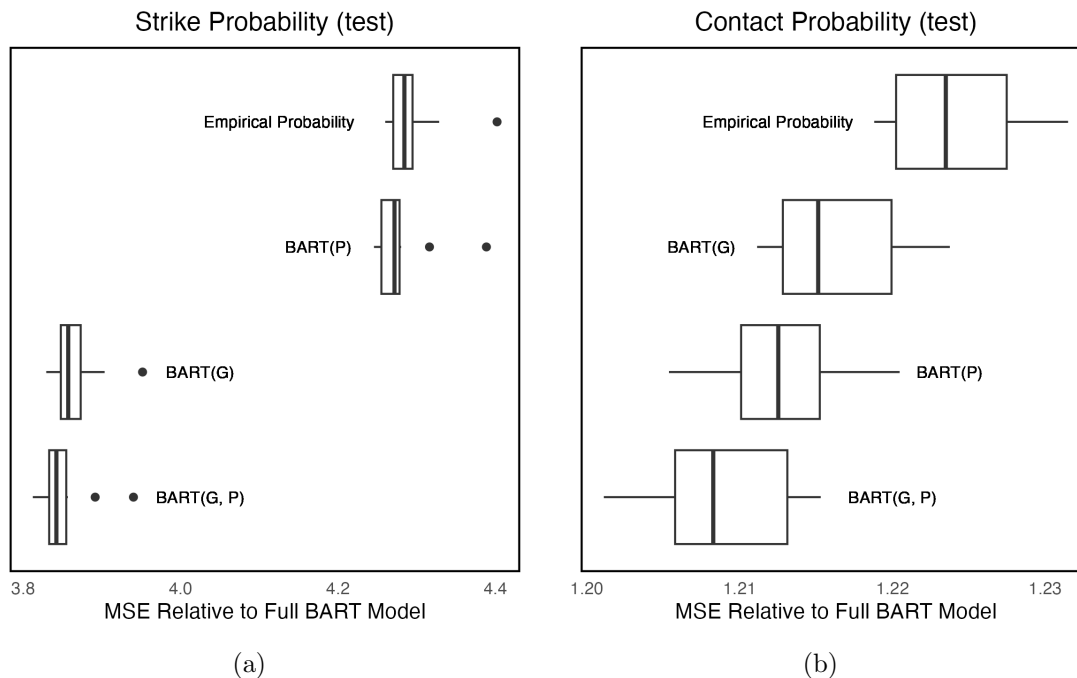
Strike Probability (test)

Empirical Probability

BART(P)

BART(G)

BART(G, P)

3.8 4.0 4.2 4.4

MSE Relative to Full BART Model

(a)

Contact Probability (test)

Empirical Probability

BART(G)

BART(P)

BART(G, P)

1.20 1.21 1.22 1.23

MSE Relative to Full BART Model

(b)